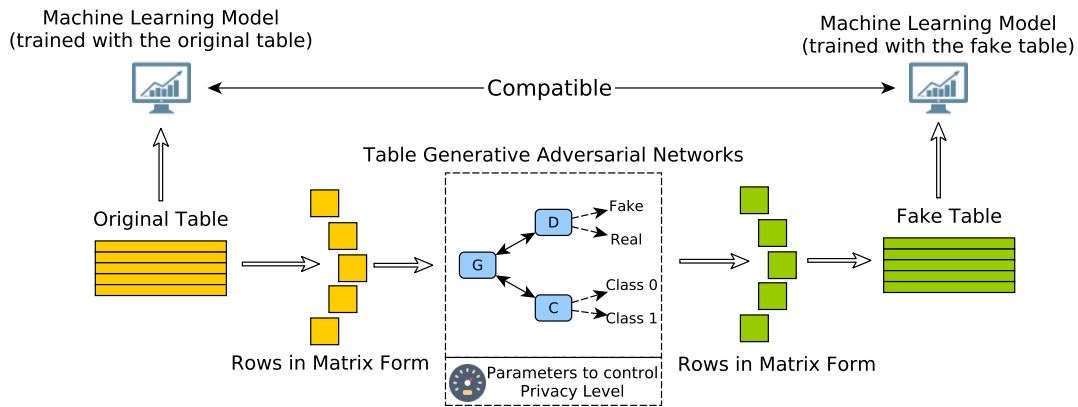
Machine Learning Model
(trained with the original table)

Compatible

Machine Learning Model
(trained with the fake table)

Table Generative Adversarial Networks

Original Table

D

Fake

Real

G

C

Class 0

Class 1

Fake Table

Rows in Matrix Form

Parameters to control Privacy Level

Rows in Matrix Form